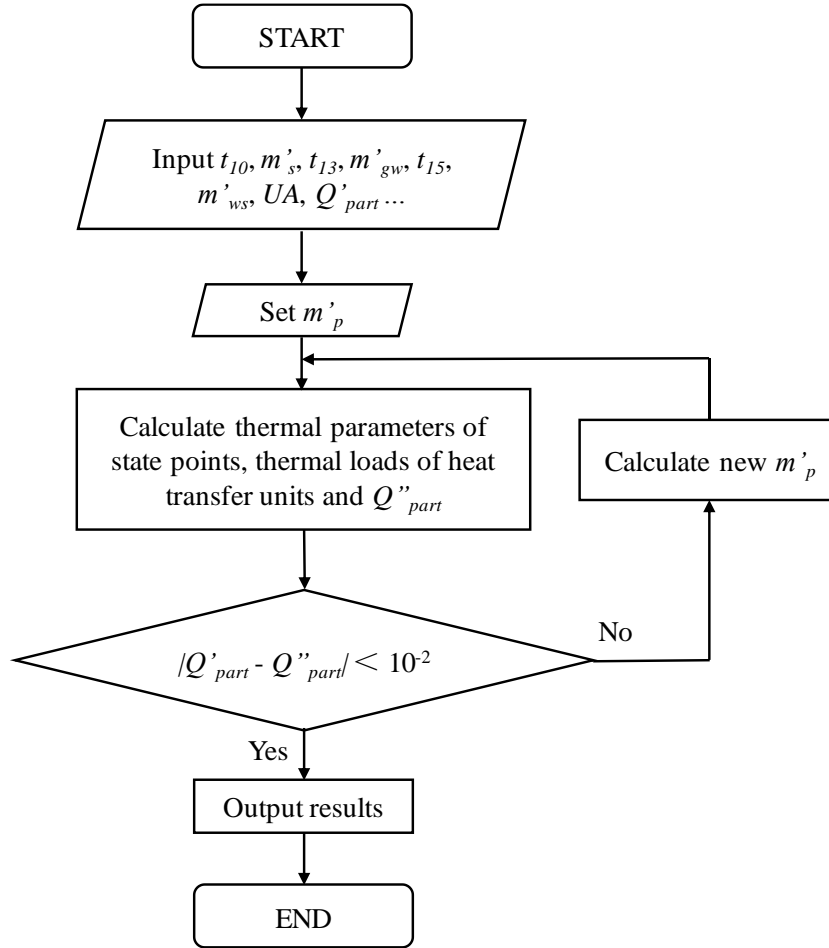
START

Input $t_{10}$, $m'_{s}$, $t_{13}$, $m'_{gw}$, $t_{15}$, $m'_{ws}$, $UA$, $Q'_{part}$ ...

Set $m'_{p}$

Calculate thermal parameters of state points, thermal loads of heat transfer units and $Q''_{part}$

Calculate new $m'_{p}$

$|Q'_{part} - Q''_{part}| < 10^{-2}$

No

Yes

Output results

END